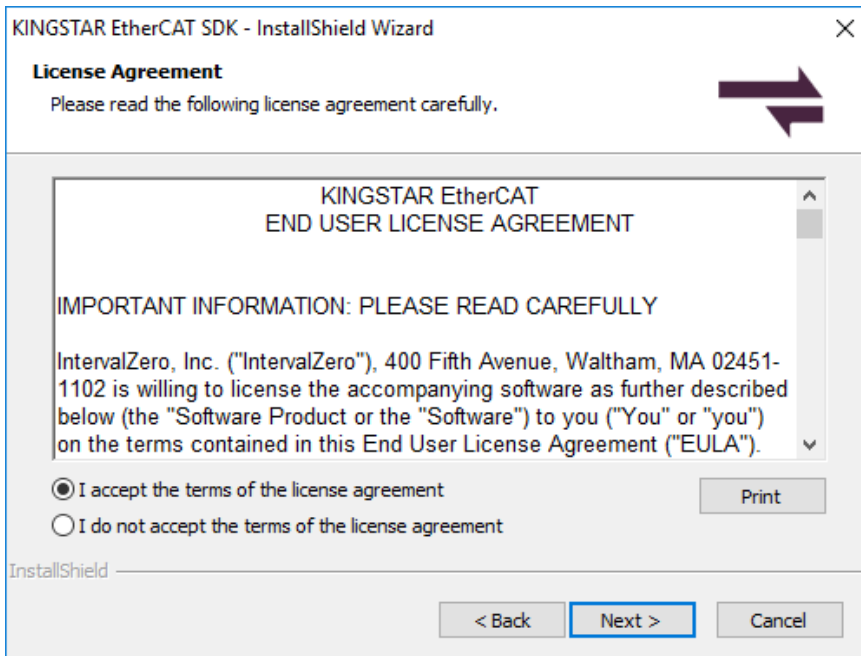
KINGSTAR EtherCAT SDK - InstallShield Wizard

License Agreement

Please read the following license agreement carefully.

KINGSTAR EtherCAT
END USER LICENSE AGREEMENT

IMPORTANT INFORMATION: PLEASE READ CAREFULLY

IntervalZero, Inc. ("IntervalZero"), 400 Fifth Avenue, Waltham, MA 02451-1102 is willing to license the accompanying software as further described below (the "Software Product or the "Software") to you ("You" or "you") on the terms contained in this End User License Agreement ("EULA").

I accept the terms of the license agreement

I do not accept the terms of the license agreement

Print

InstallShield

< Back

Next >

Cancel